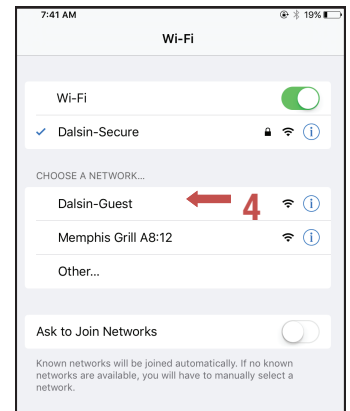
7:41 AM
19%

Wi-Fi

Wi-Fi

✓ Dalsin-Secure

CHOOSE A NETWORK...

Dalsin-Guest

4

Memphis Grill A8:12

Other...

Ask to Join Networks

Known networks will be joined automatically. If no known networks are available, you will have to manually select a network.